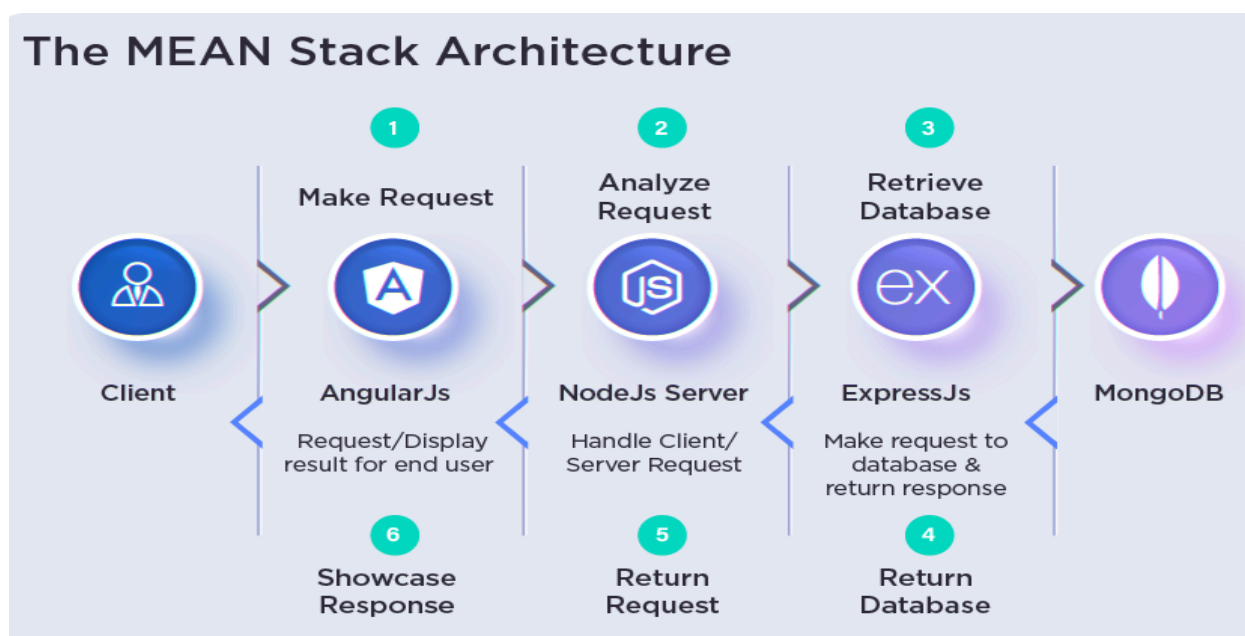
The MEAN Stack Architecture

1

Make Request

2

Analyze Request

3

Retrieve Database

A

JS

ex

Client

AngularJs

Request/Display result for end user

NodeJs Server

Handle Client/ Server Request

ExpressJs

Make request to database & return response

MongoDB

6

Showcase Response

5

Return Request

4

Return Database